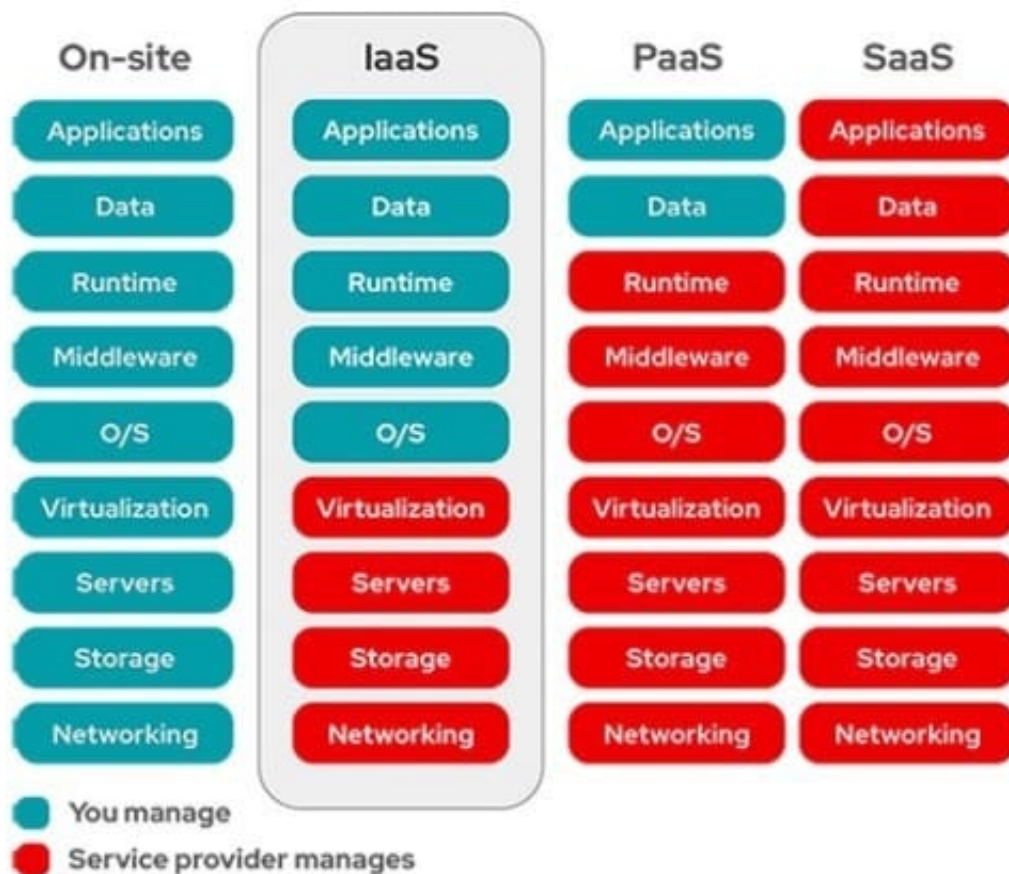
| On-site | IaaS | PaaS | SaaS |
|---|---|---|---|
| Applications | Applications | Applications | Applications |
| Data | Data | Data | Data |
| Runtime | Runtime | Runtime | Runtime |
| Middleware | Middleware | Middleware | Middleware |
| O/S | O/S | O/S | O/S |
| Virtualization | Virtualization | Virtualization | Virtualization |
| Servers | Servers | Servers | Servers |
| Storage | Storage | Storage | Storage |
| Networking | Networking | Networking | Networking |

You manage

Service provider manages